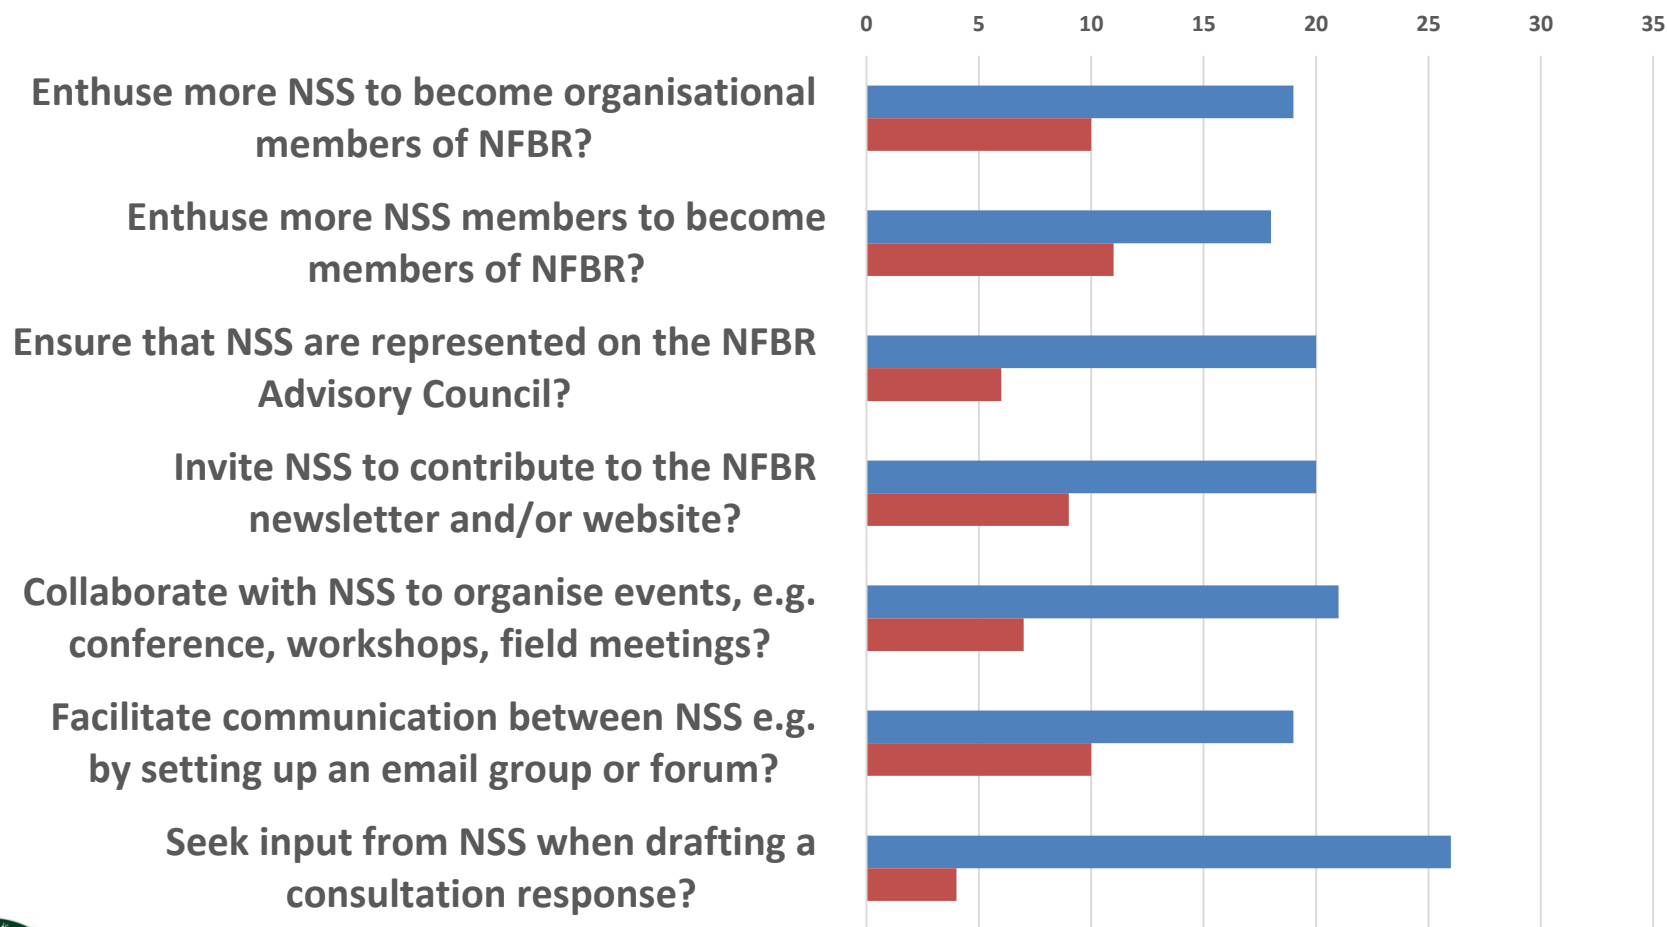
0 5 10 15 20 25 30 35

Enthuse more NSS to become organisational members of NFBR?

Enthuse more NSS members to become members of NFBR?

Ensure that NSS are represented on the NFBR Advisory Council?

Invite NSS to contribute to the NFBR newsletter and/or website?

Collaborate with NSS to organise events, e.g. conference, workshops, field meetings?

Facilitate communication between NSS e.g. by setting up an email group or forum?

Seek input from NSS when drafting a consultation response?